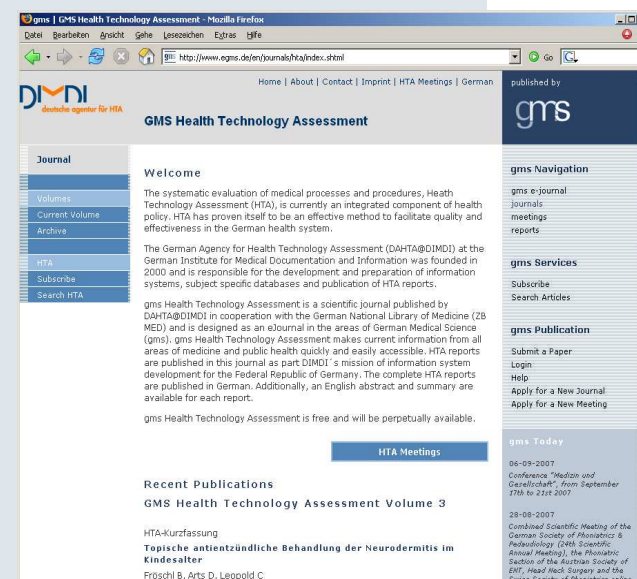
gms | GMS Health Technology Assessment - Mozilla Firefox

Datei Bearbeiten Ansicht Gehe Lesezeichen Extras Hilfe

http://www.egms.de/en/journals/hta/index.shtml

Go

Home | About | Contact | Imprint | HTA Meetings | German

published by

gms

DIMDI deutsche agentur für HTA

GMS Health Technology Assessment

Journal

Volumes
Current Volume
Archive

HTA
Subscribe
Search HTA

Welcome

The systematic evaluation of medical processes and procedures, Health Technology Assessment (HTA), is currently an integrated component of health policy. HTA has proven itself to be an effective method to facilitate quality and effectiveness in the German health system.

The German Agency for Health Technology Assessment (DAHTA@DIMDI) at the German Institute for Medical Documentation and Information was founded in 2000 and is responsible for the development and preparation of information systems, subject specific databases and publication of HTA reports.

gms Health Technology Assessment is a scientific journal published by DAHTA@DIMDI in cooperation with the German National Library of Medicine (ZB MED) and is designed as an eJournal in the areas of German Medical Science (gms). gms Health Technology Assessment makes current information from all areas of medicine and public health quickly and easily accessible. HTA reports are published in this journal as part DIMDI´s mission of information system development for the Federal Republic of Germany. The complete HTA reports are published in German. Additionally, an English abstract and summary are available for each report.

gms Health Technology Assessment is free and will be perpetually available.

HTA Meetings

Recent Publications

GMS Health Technology Assessment Volume 3

HTA-Kurzfassung

Topische antientzündliche Behandlung der Neurodermitis im Kindesalter

Fröschl B, Arts D, Leopold C

gms Navigation

gms e-journal
journals
meetings
reports

gms Services

Subscribe
Search Articles

gms Publication

Submit a Paper
Login
Help
Apply for a New Journal
Apply for a New Meeting

gms Today

06-09-2007
Conference "Medizin und Gesellschaft", from September 17th to 21st 2007

28-08-2007
Combined Scientific Meeting of the German Society of Phoniatrics & Pedaudiology (24th Scientific Annual Meeting), the Phoniatric Section of the Austrian Society of ENT, Head Neck Surgery and the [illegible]